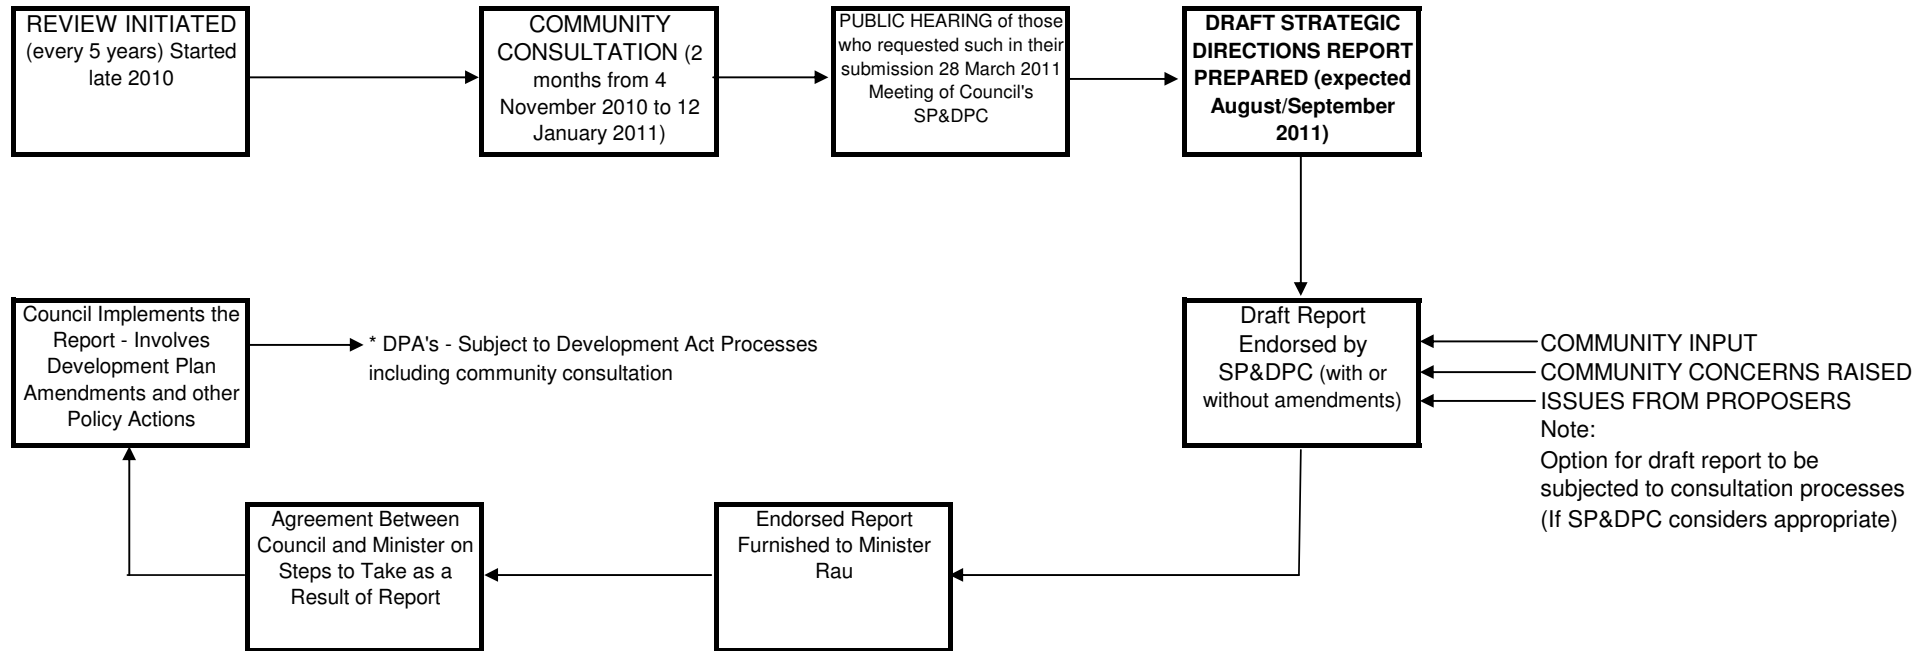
REVIEW INITIATED (every 5 years) Started late 2010

COMMUNITY CONSULTATION (2 months from 4 November 2010 to 12 January 2011)

PUBLIC HEARING of those who requested such in their submission 28 March 2011 Meeting of Council's SP&DPC

**DRAFT STRATEGIC DIRECTIONS REPORT PREPARED (expected August/September 2011)**

Draft Report Endorsed by SP&DPC (with or without amendments)

COMMUNITY INPUT
COMMUNITY CONCERNS RAISED
ISSUES FROM PROPOSERS
Note:
Option for draft report to be subjected to consultation processes (If SP&DPC considers appropriate)

Endorsed Report Furnished to Minister Rau

Agreement Between Council and Minister on Steps to Take as a Result of Report

Council Implements the Report - Involves Development Plan Amendments and other Policy Actions

* DPA's - Subject to Development Act Processes including community consultation